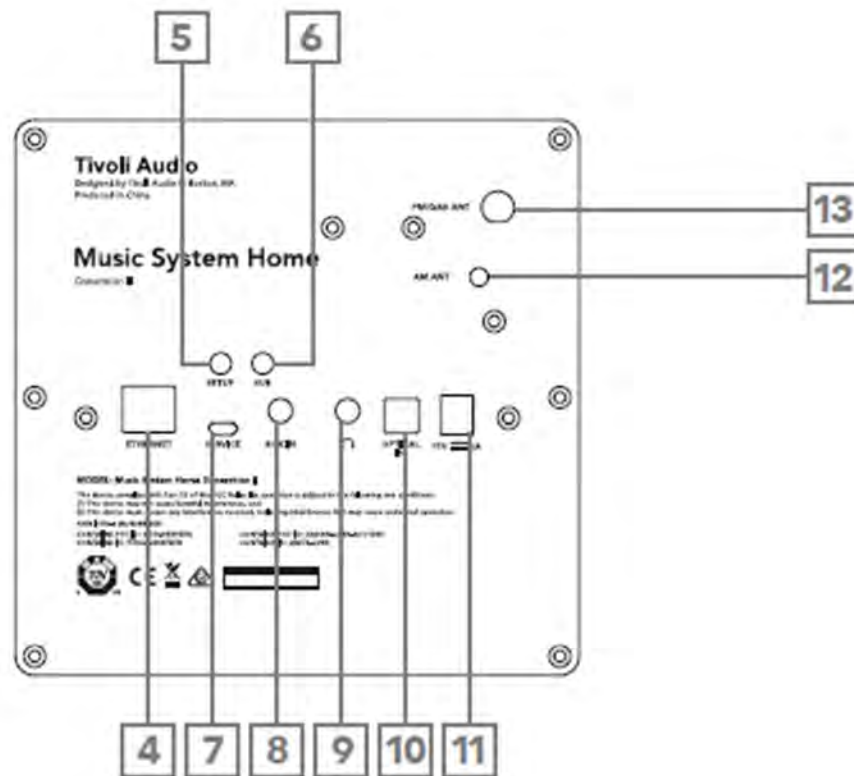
5
6
Tivoli Audio
Designed by Tivoli Audio in Boston, MA
Produced in China
FM/DAB ANT
13
Music System Home
Generation II
AM ANT
12
SETUP
SUB
ETHERNET
SERVICE
AUX IN
OPTICAL
MODEL: Music System Home Generation II
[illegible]
4
7
8
9
10
11